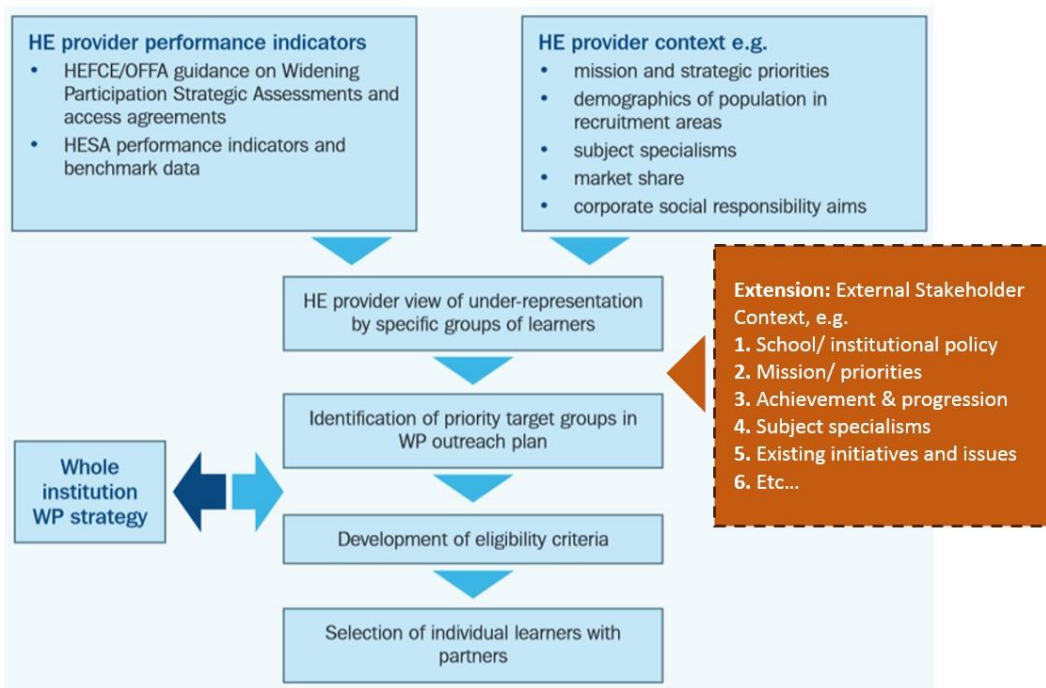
HE provider performance indicators
- HEFCE/OFFA guidance on Widening Participation Strategic Assessments and access agreements
- HESA performance indicators and benchmark data

HE provider context e.g.
- mission and strategic priorities
- demographics of population in recruitment areas
- subject specialisms
- market share
- corporate social responsibility aims

HE provider view of under-representation by specific groups of learners

Extension: External Stakeholder Context, e.g.
1. School/ institutional policy
2. Mission/ priorities
3. Achievement & progression
4. Subject specialisms
5. Existing initiatives and issues
6. Etc...

Identification of priority target groups in WP outreach plan

Whole institution WP strategy

Development of eligibility criteria

Selection of individual learners with partners